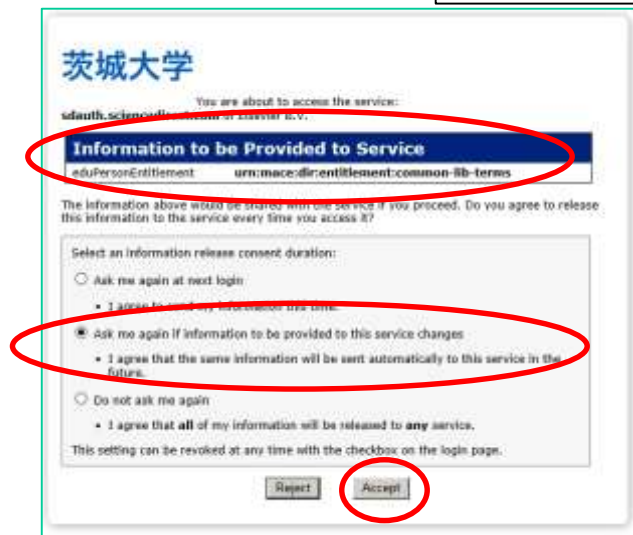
茨城大学

You are about to access the service:

sdauth.sciencedirect.com of Elsevier B.V.

Information to be Provided to Service

| eduPersonEntitlement | urn:mace:dir:entitlement:common-lib-terms |
|---|---|

The information above would be shared with the service if you proceed. Do you agree to release this information to the service every time you access it?

Select an information release consent duration:

Ask me again at next login

• I agree to send my information this time.

Ask me again if information to be provided to this service changes

• I agree that the same information will be sent automatically to this service in the future.

Do not ask me again

• I agree that all of my information will be released to any service.

This setting can be revoked at any time with the checkbox on the login page.

Reject Accept